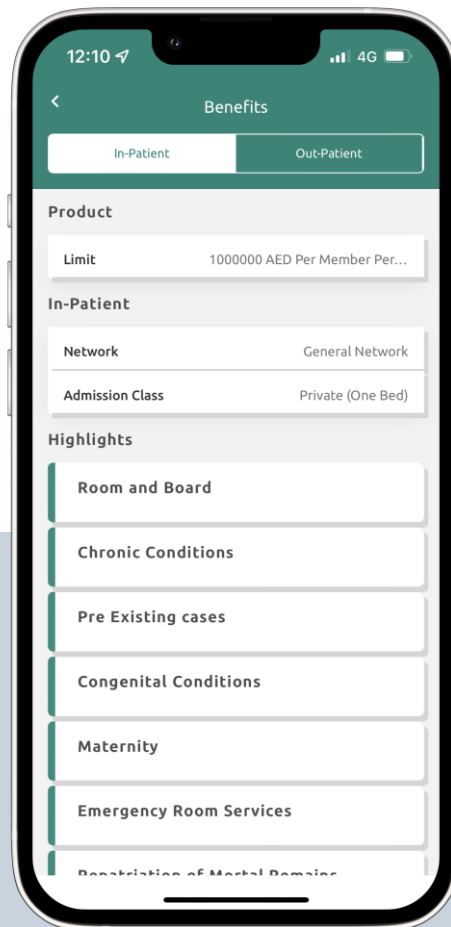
12:10 4G

Benefits

In-Patient
Out-Patient

Product

Limit 1000000 AED Per Member Per...

In-Patient

Network General Network

Admission Class Private (One Bed)

Highlights

Room and Board

Chronic Conditions

Pre Existing cases

Congenital Conditions

Maternity

Emergency Room Services

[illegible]